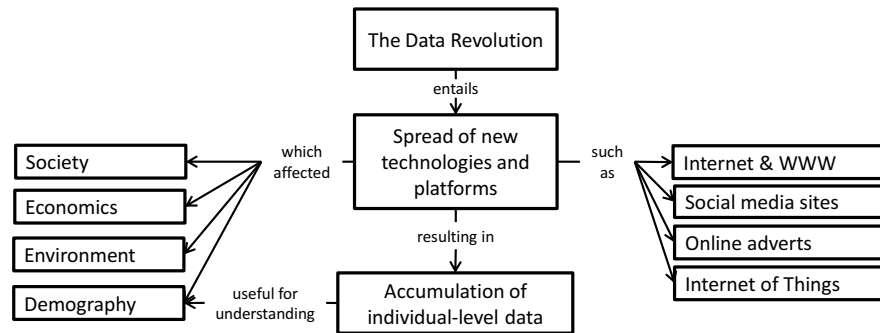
The Data Revolution

entails

Spread of new technologies and platforms

which affected

Society

Economics

Environment

Demography

such as

Internet & WWW

Social media sites

Online adverts

Internet of Things

resulting in

Accumulation of individual-level data

useful for understanding